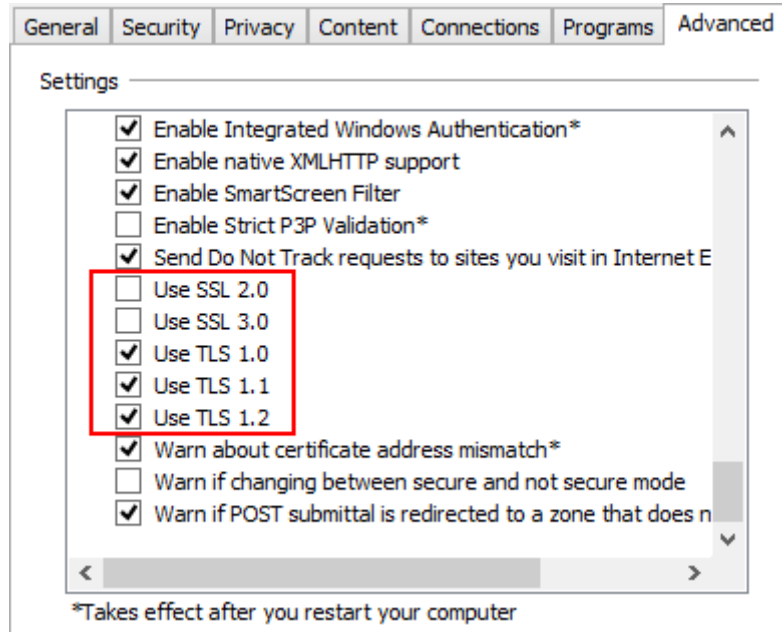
General | Security | Privacy | Content | Connections | Programs | Advanced

Settings

Enable Integrated Windows Authentication*
Enable native XMLHTTP support
Enable SmartScreen Filter
Enable Strict P3P Validation*
Send Do Not Track requests to sites you visit in Internet E
Use SSL 2.0
Use SSL 3.0
Use TLS 1.0
Use TLS 1.1
Use TLS 1.2
Warn about certificate address mismatch*
Warn if changing between secure and not secure mode
Warn if POST submittal is redirected to a zone that does n

*Takes effect after you restart your computer